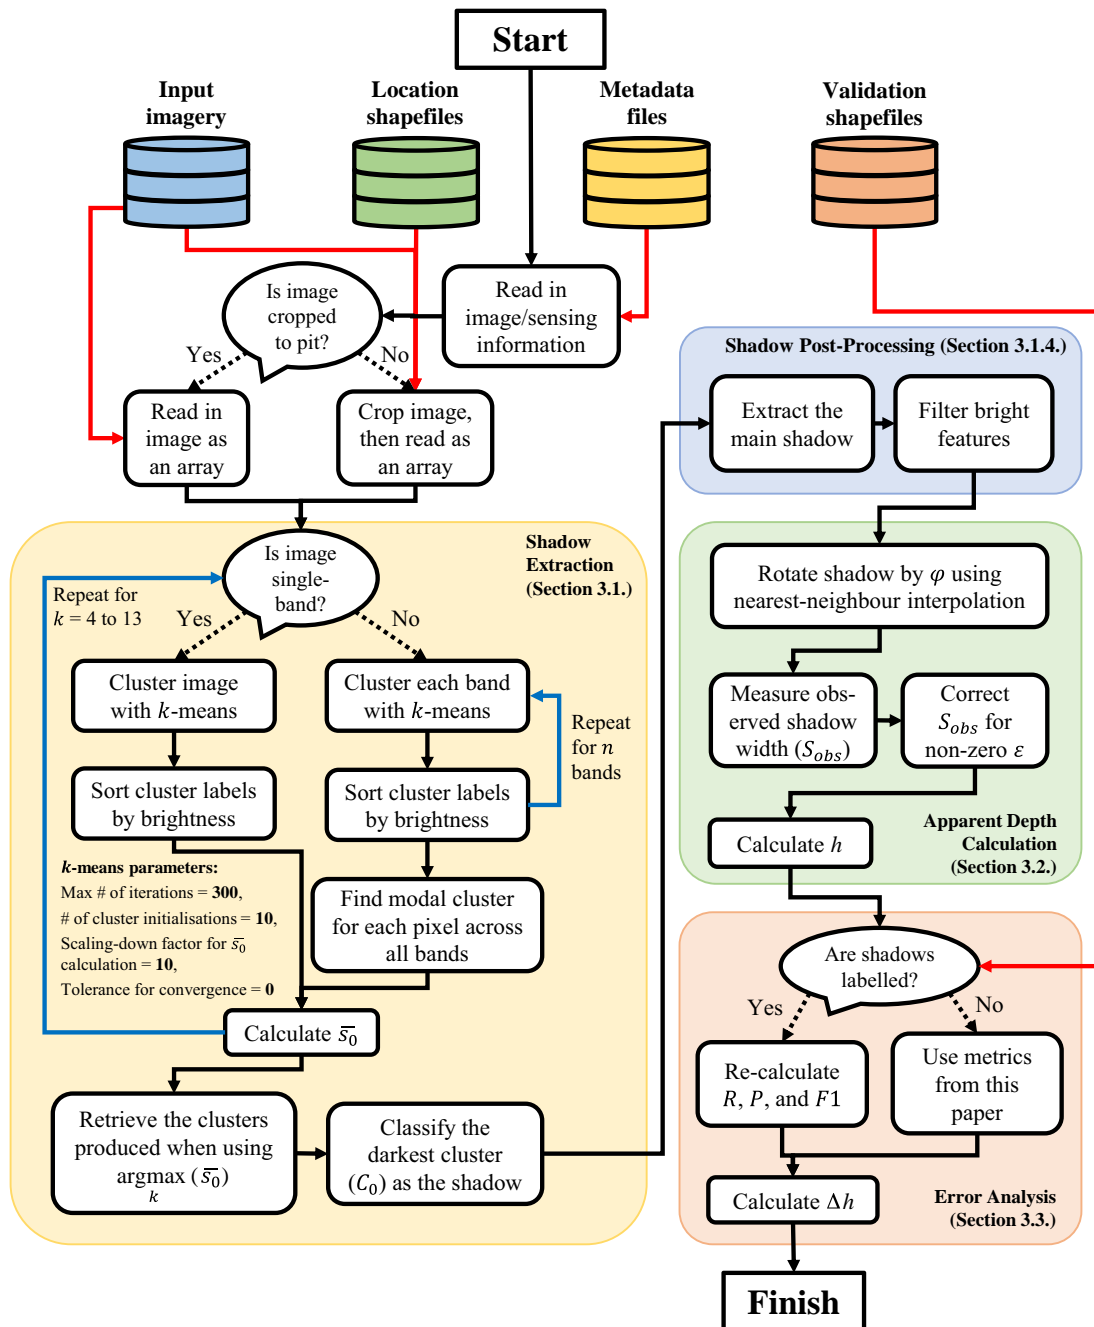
Start

Input imagery

Location shapefiles

Metadata files

Validation shapefiles

Read in image/sensing information

Is image cropped to pit?

Yes

No

Read in image as an array

Crop image, then read as an array

Shadow Extraction (Section 3.1.)

Is image single-band?

Repeat for $k$ = 4 to 13

Yes

No

Cluster image with $k$-means

Cluster each band with $k$-means

Repeat for $n$ bands

Sort cluster labels by brightness

Sort cluster labels by brightness

$k$-means parameters:
Max # of iterations = 300,
# of cluster initialisations = 10,
Scaling-down factor for $\bar{s_0}$ calculation = 10,
Tolerance for convergence = 0

Find modal cluster for each pixel across all bands

Calculate $\bar{s_0}$

Retrieve the clusters produced when using $\text{argmax}_k\,(\bar{s_0})$

Classify the darkest cluster $(C_0)$ as the shadow

Shadow Post-Processing (Section 3.1.4.)

Extract the main shadow

Filter bright features

Rotate shadow by $\varphi$ using nearest-neighbour interpolation

Measure observed shadow width $(S_{obs})$

Correct $S_{obs}$ for non-zero $\varepsilon$

Calculate $h$

Apparent Depth Calculation (Section 3.2.)

Are shadows labelled?

Yes

No

Re-calculate $R$, $P$, and $F1$

Use metrics from this paper

Calculate $\Delta h$

Error Analysis (Section 3.3.)

Finish